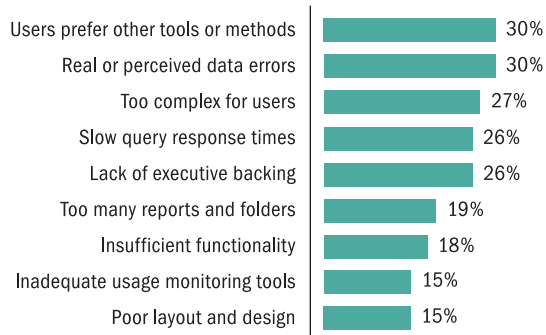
Users prefer other tools or methods 30%
Real or perceived data errors 30%
Too complex for users 27%
Slow query response times 26%
Lack of executive backing 26%
Too many reports and folders 19%
Insufficient functionality 18%
Inadequate usage monitoring tools 15%
Poor layout and design 15%